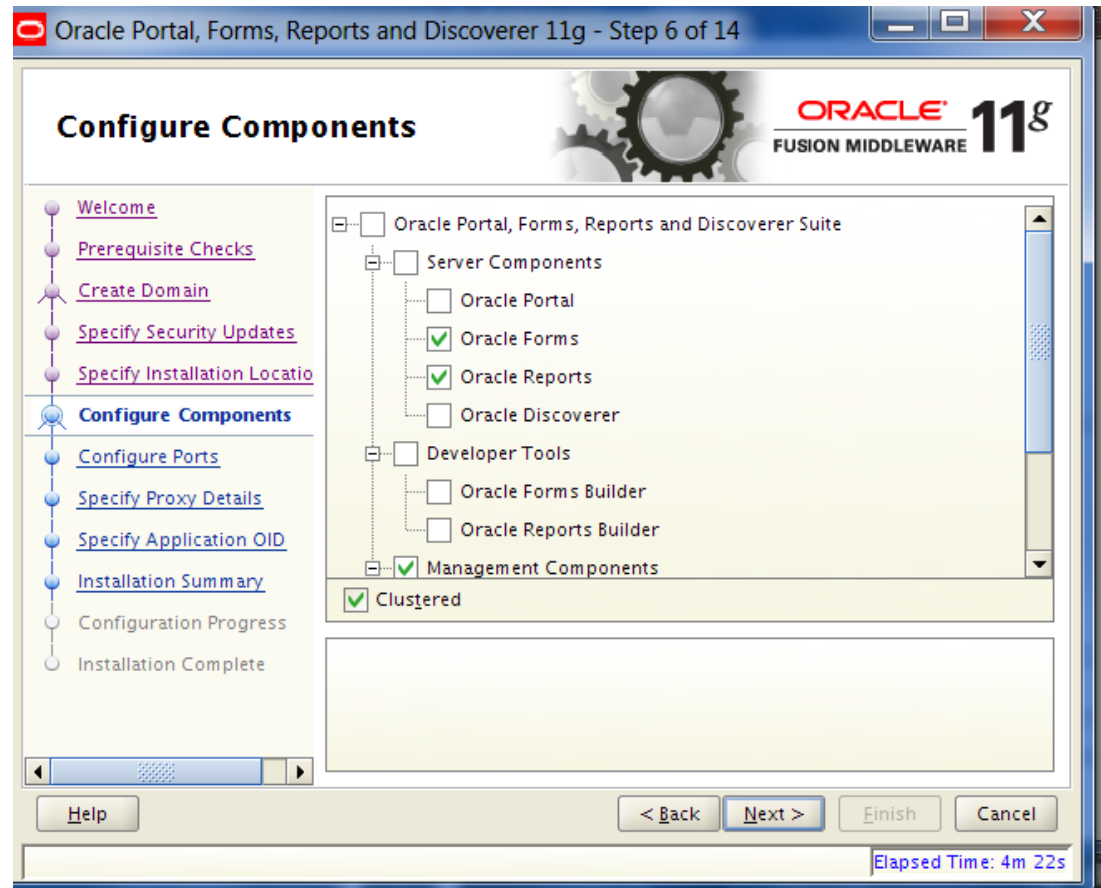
Oracle Portal, Forms, Reports and Discoverer 11g - Step 6 of 14

Configure Components

ORACLE
FUSION MIDDLEWARE 11g

Welcome
Prerequisite Checks
Create Domain
Specify Security Updates
Specify Installation Locatio
Configure Components
Configure Ports
Specify Proxy Details
Specify Application OID
Installation Summary
Configuration Progress
Installation Complete

Oracle Portal, Forms, Reports and Discoverer Suite
Server Components
Oracle Portal
Oracle Forms
Oracle Reports
Oracle Discoverer
Developer Tools
Oracle Forms Builder
Oracle Reports Builder
Management Components

Clustered

Help
< Back
Next >
Finish
Cancel

Elapsed Time: 4m 22s